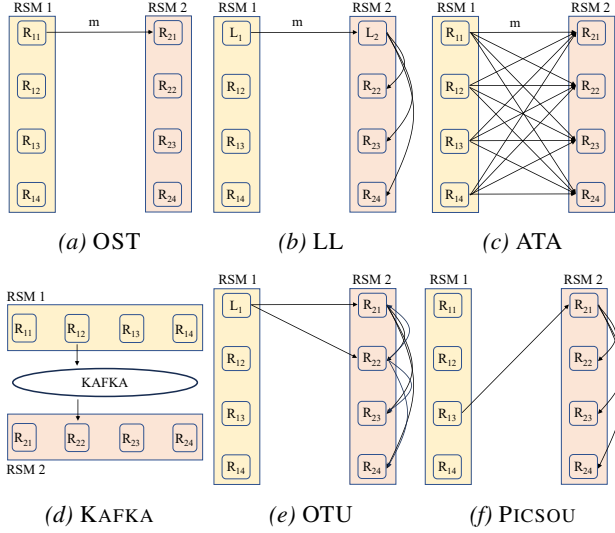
RSM 1
m
RSM 2
$R_{11}$
$R_{21}$
$R_{12}$
$R_{22}$
$R_{13}$
$R_{23}$
$R_{14}$
$R_{24}$

(a) OST

RSM 1
m
RSM 2
$L_1$
$L_2$
$R_{12}$
$R_{22}$
$R_{13}$
$R_{23}$
$R_{14}$
$R_{24}$

(b) LL

RSM 1
m
RSM 2
$R_{11}$
$R_{21}$
$R_{12}$
$R_{22}$
$R_{13}$
$R_{23}$
$R_{14}$
$R_{24}$

(c) ATA

RSM 1
$R_{11}$ $R_{12}$ $R_{13}$ $R_{14}$
KAFKA
$R_{21}$ $R_{22}$ $R_{23}$ $R_{24}$
RSM 2

(d) KAFKA

RSM 1
RSM 2
$L_1$
$R_{21}$
$R_{12}$
$R_{22}$
$R_{13}$
$R_{23}$
$R_{14}$
$R_{24}$

(e) OTU

RSM 1
RSM 2
$R_{11}$
$R_{21}$
$R_{12}$
$R_{22}$
$R_{13}$
$R_{23}$
$R_{14}$
$R_{24}$

(f) PICSOU